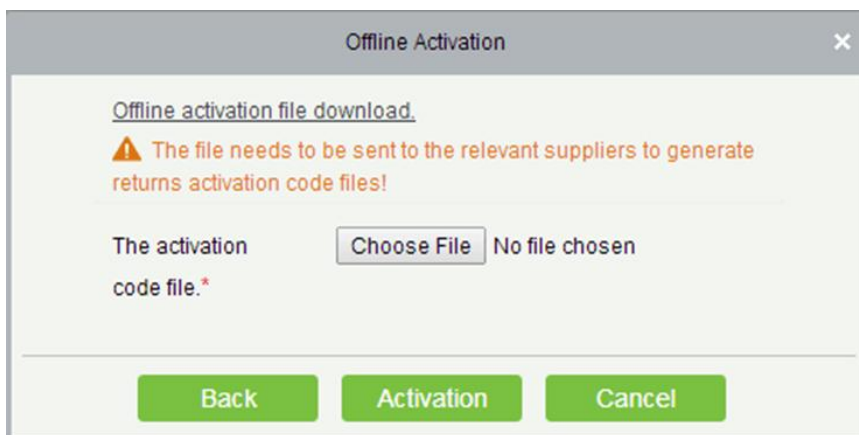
Offline Activation

×

Offline activation file download.

The file needs to be sent to the relevant suppliers to generate returns activation code files!

The activation code file.*

Choose File No file chosen

Back

Activation

Cancel